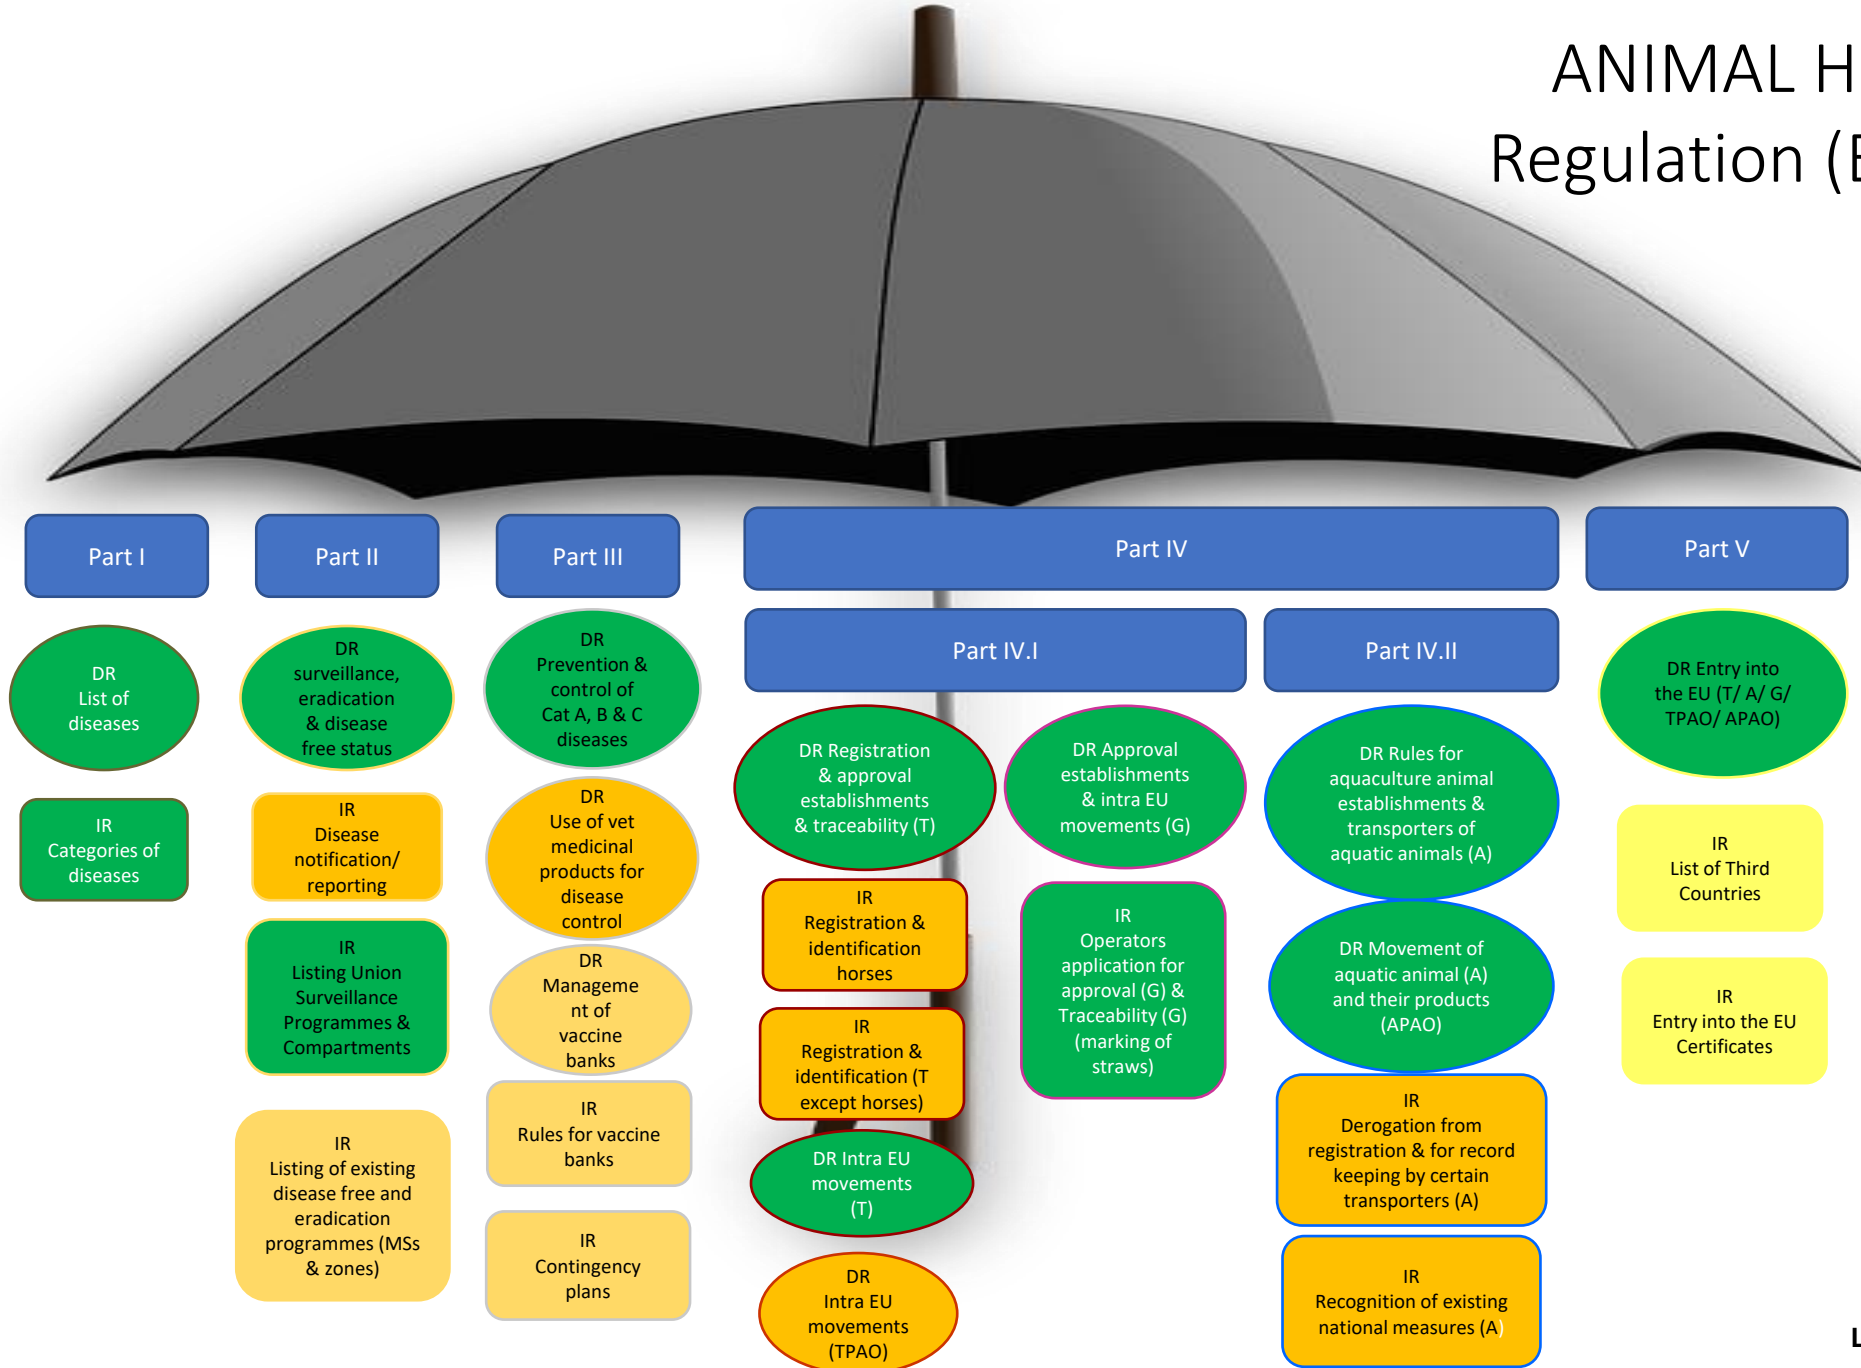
ANIMAL H
Regulation (E

Part I

DR
List of
diseases

IR
Categories of
diseases

Part II

DR
surveillance,
eradication
& disease
free status

IR
Disease
notification/
reporting

IR
Listing Union
Surveillance
Programmes &
Compartments

IR
Listing of existing
disease free and
eradication
programmes (MSs
& zones)

Part III

DR
Prevention &
control of
Cat A, B & C
diseases

DR
Use of vet
medicinal
products for
disease
control

DR
Management of
vaccine
banks

IR
Rules for vaccine
banks

IR
Contingency
plans

Part IV

Part IV.I

DR Registration
& approval
establishments
& traceability (T)

DR Approval
establishments
& intra EU
movements (G)

IR
Registration &
identification
horses

IR
Operators
application for
approval (G) &
Traceability (G)
(marking of
straws)

IR
Registration &
identification (T
except horses)

DR Intra EU
movements
(T)

DR
Intra EU
movements
(TPAO)

Part IV.II

DR Rules for
aquaculture animal
establishments &
transporters of
aquatic animals (A)

DR Movement of
aquatic animal (A)
and their products
(APAO)

IR
Derogation from
registration & for record
keeping by certain
transporters (A)

IR
Recognition of existing
national measures (A)

Part V

DR Entry into
the EU (T/ A/ G/
TPAO/ APAO)

IR
List of Third
Countries

IR
Entry into the EU
Certificates

L